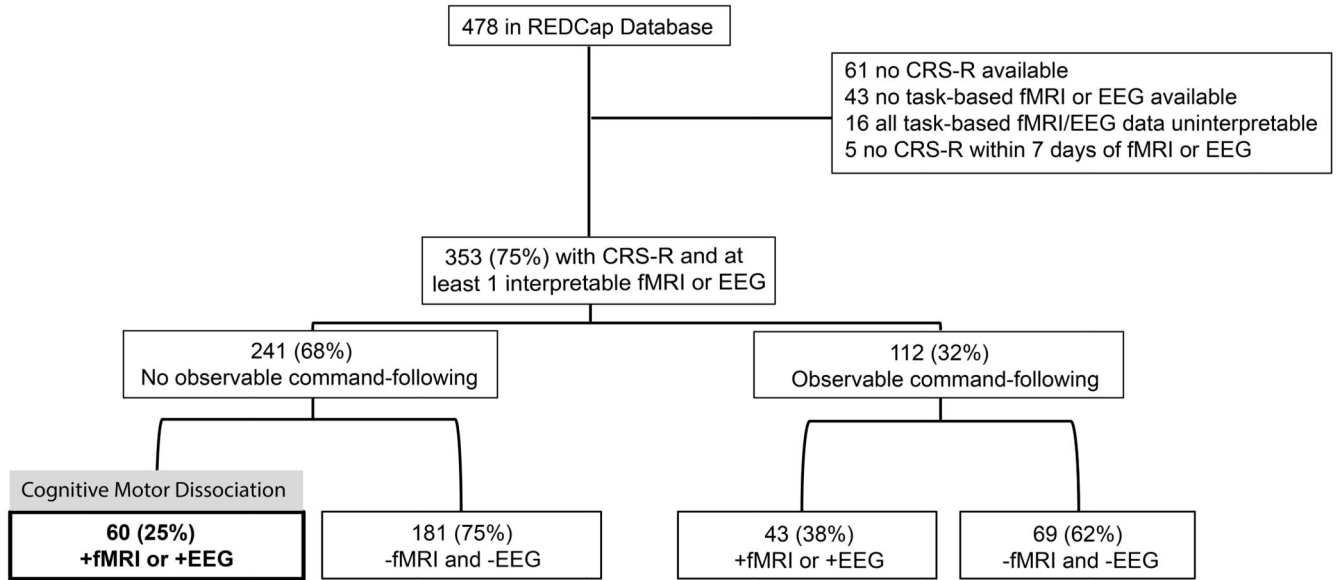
478 in REDCap Database

61 no CRS-R available
43 no task-based fMRI or EEG available
16 all task-based fMRI/EEG data uninterpretable
5 no CRS-R within 7 days of fMRI or EEG

353 (75%) with CRS-R and at least 1 interpretable fMRI or EEG

241 (68%)
No observable command-following

112 (32%)
Observable command-following

Cognitive Motor Dissociation

60 (25%)
+fMRI or +EEG

181 (75%)
-fMRI and -EEG

43 (38%)
+fMRI or +EEG

69 (62%)
-fMRI and -EEG